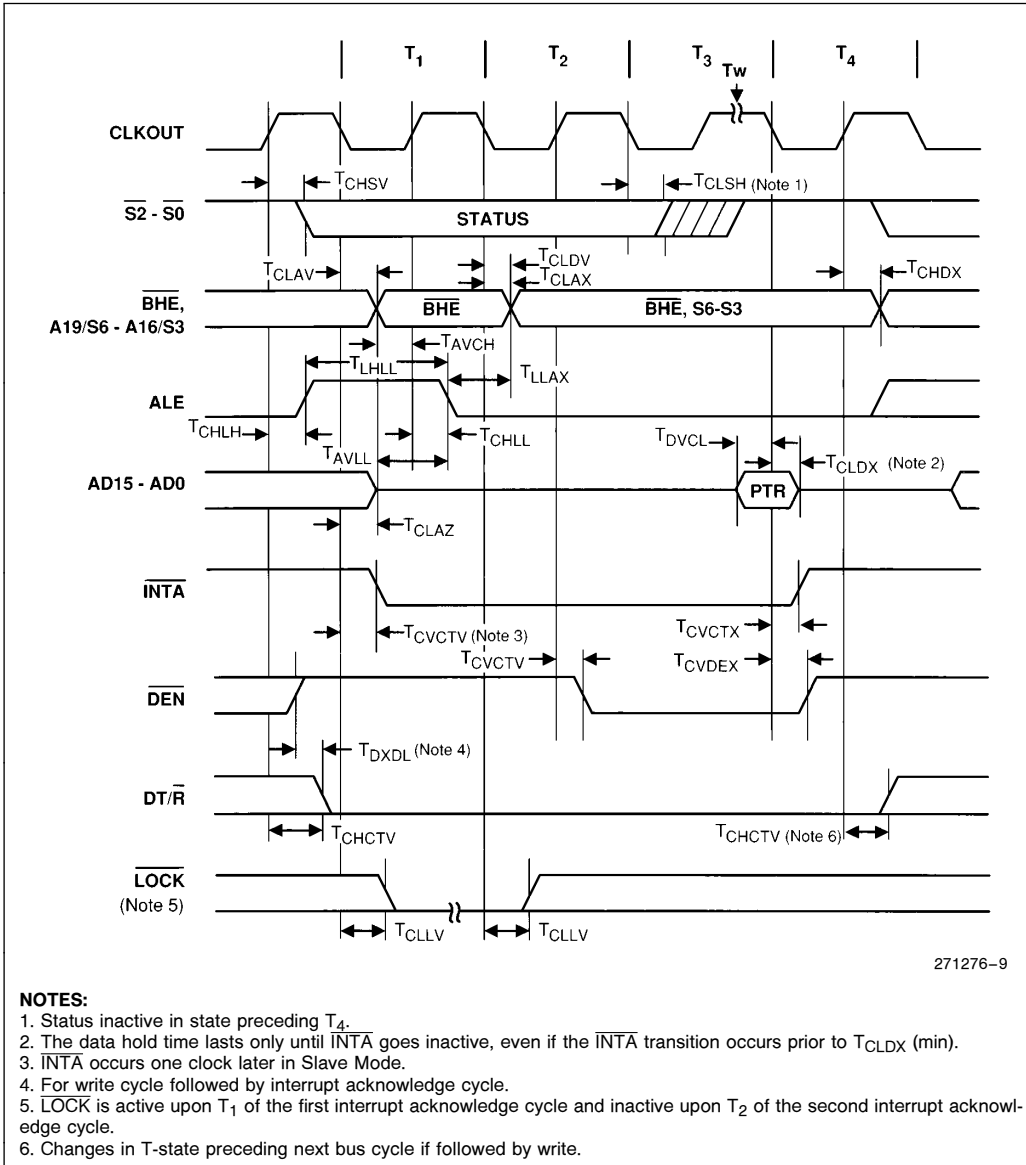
$T_1$ $T_2$ $T_3$ Tw $T_4$

CLKOUT

$T_{CHSV}$

$T_{CLSH}$ (Note 1)

$\overline{S2}$ - $\overline{S0}$

STATUS

$T_{CLDV}$

$T_{CLAX}$

$T_{CLAV}$

$T_{CHDX}$

$\overline{BHE}$, A19/S6 - A16/S3

$\overline{BHE}$

$\overline{BHE}$, S6-S3

$T_{AVCH}$

$T_{LHLL}$

$T_{LLAX}$

ALE

$T_{CHLH}$

$T_{CHLL}$

$T_{DVCL}$

$T_{AVLL}$

$T_{CLDX}$ (Note 2)

AD15 - AD0

PTR

$T_{CLAZ}$

$\overline{INTA}$

$T_{CVCTV}$ (Note 3)

$T_{CVCTX}$

$T_{CVCTV}$

$T_{CVDEX}$

$\overline{DEN}$

$T_{DXDL}$ (Note 4)

DT/$\overline{R}$

$T_{CHCTV}$

$T_{CHCTV}$ (Note 6)

$\overline{LOCK}$ (Note 5)

$T_{CLLV}$

$T_{CLLV}$

271276–9

NOTES:
1. Status inactive in state preceding $T_4$.
2. The data hold time lasts only until $\overline{INTA}$ goes inactive, even if the $\overline{INTA}$ transition occurs prior to $T_{CLDX}$ (min).
3. $\overline{INTA}$ occurs one clock later in Slave Mode.
4. For write cycle followed by interrupt acknowledge cycle.
5. $\overline{LOCK}$ is active upon $T_1$ of the first interrupt acknowledge cycle and inactive upon $T_2$ of the second interrupt acknowledge cycle.
6. Changes in T-state preceding next bus cycle if followed by write.